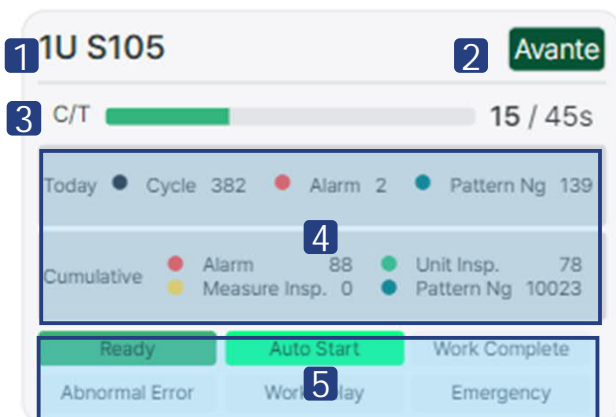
1 1U S105

2 Avante

3 C/T 15 / 45s

Today Cycle 382 Alarm 2 Pattern Ng 139

4

Cumulative Alarm 88 Unit Insp. 78
Measure Insp. 0 Pattern Ng 10023

Ready Auto Start Work Complete

Abnormal Error Work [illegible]lay Emergency

5